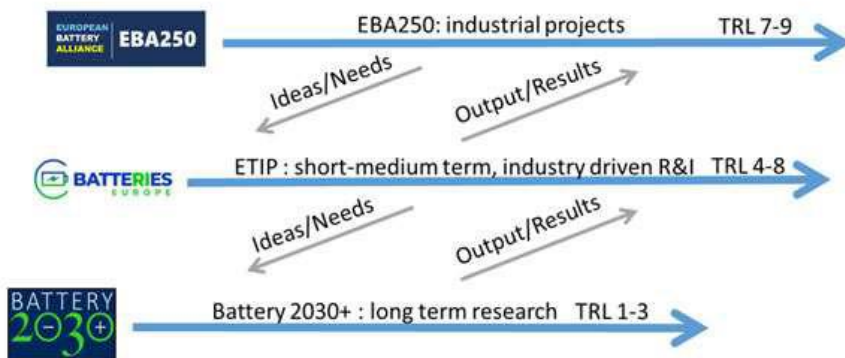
EUROPEAN BATTERY ALLIANCE EBA250

EBA250: industrial projects TRL 7-9

Ideas/Needs

Output/Results

BATTERIES EUROPE

ETIP : short-medium term, industry driven R&I TRL 4-8

Ideas/Needs

Output/Results

BATTERY 2030+

Battery 2030+ : long term research TRL 1-3